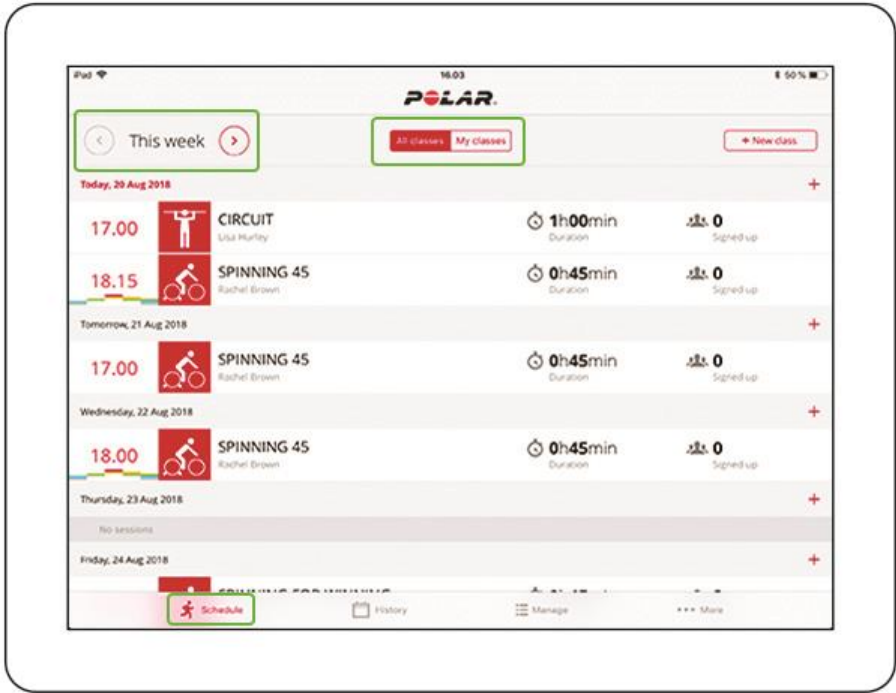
iPad
16:03
50 %
POLAR.

This week

All classes | My classes

+ New class

Today, 20 Aug 2018
+

17.00 CIRCUIT
Lisa Hurley
1h00min
Duration
0
Signed up

18.15 SPINNING 45
Rachel Brown
0h45min
Duration
0
Signed up

Tomorrow, 21 Aug 2018
+

17.00 SPINNING 45
Rachel Brown
0h45min
Duration
0
Signed up

Wednesday, 22 Aug 2018
+

18.00 SPINNING 45
Rachel Brown
0h45min
Duration
0
Signed up

Thursday, 23 Aug 2018
+

No sessions

Friday, 24 Aug 2018
+

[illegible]

Schedule
History
Manage
••• More